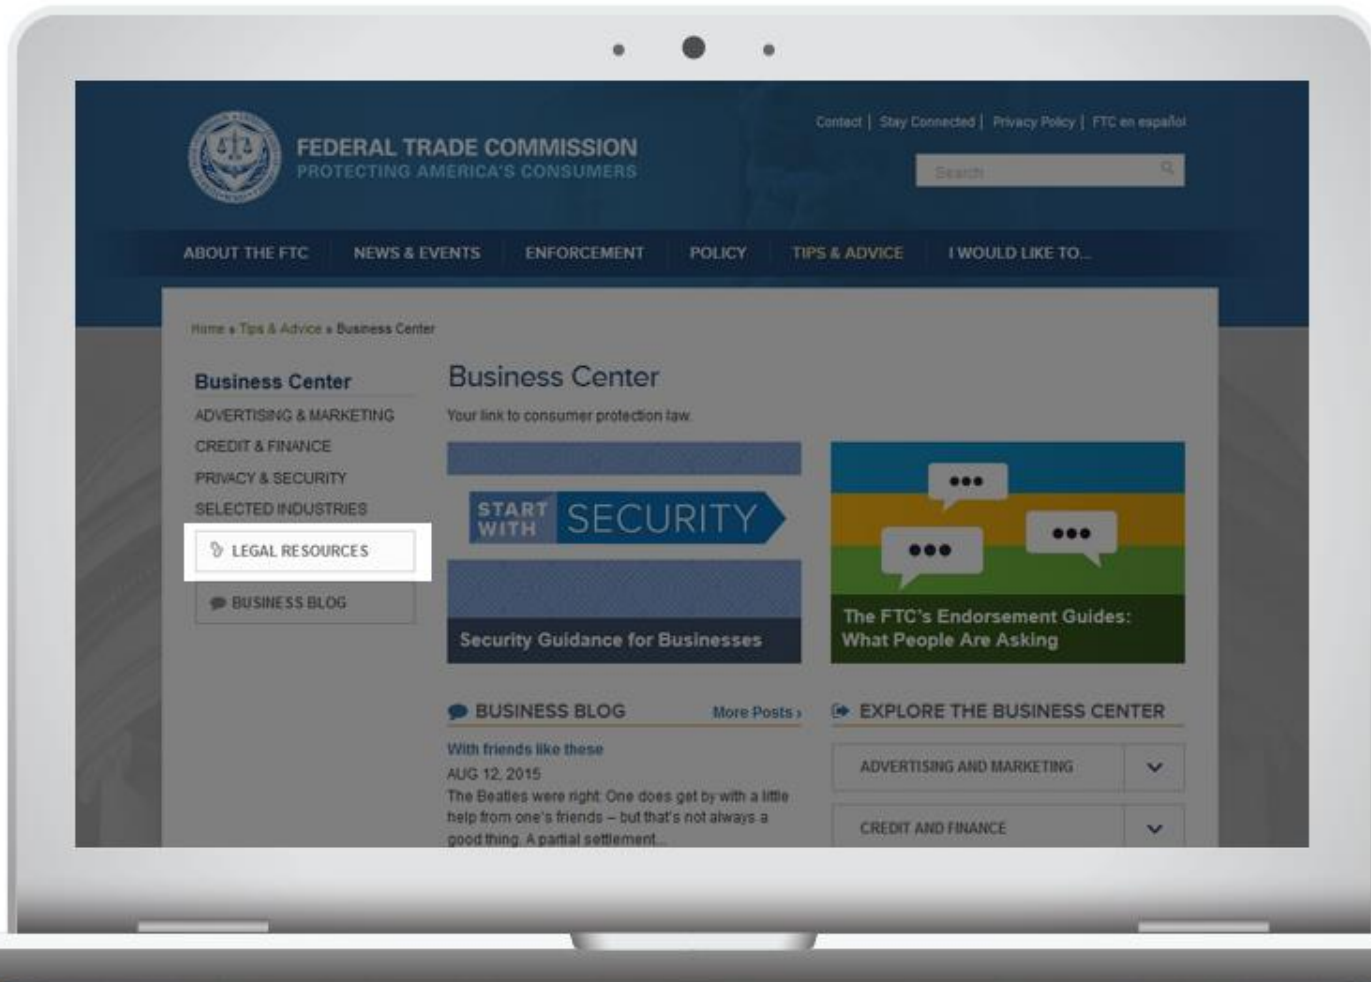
FEDERAL TRADE COMMISSION
PROTECTING AMERICA'S CONSUMERS

Contact | Stay Connected | Privacy Policy | FTC en español

Search

ABOUT THE FTC NEWS & EVENTS ENFORCEMENT POLICY TIPS & ADVICE I WOULD LIKE TO...

Home » Tips & Advice » Business Center

Business Center
ADVERTISING & MARKETING
CREDIT & FINANCE
PRIVACY & SECURITY
SELECTED INDUSTRIES
LEGAL RESOURCES
BUSINESS BLOG

Business Center
Your link to consumer protection law.

START WITH SECURITY
Security Guidance for Businesses

The FTC's Endorsement Guides: What People Are Asking

BUSINESS BLOG More Posts ›
With friends like these
AUG 12, 2015
The Beatles were right. One does get by with a little help from one's friends – but that's not always a good thing. A partial settlement...

EXPLORE THE BUSINESS CENTER
ADVERTISING AND MARKETING
CREDIT AND FINANCE